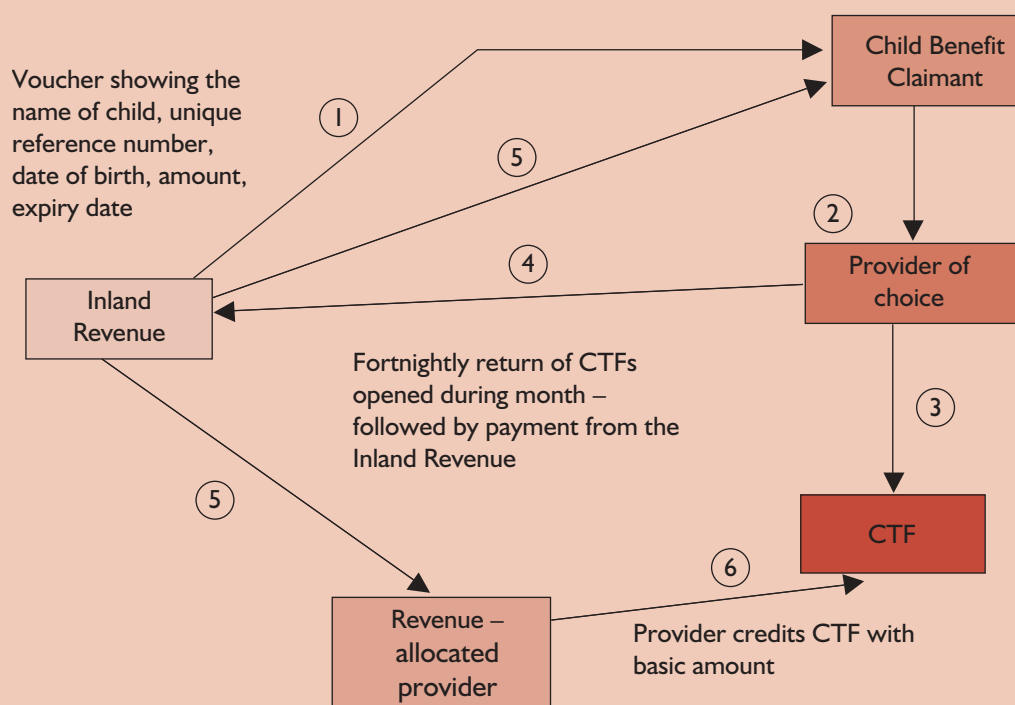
Voucher showing the name of child, unique reference number, date of birth, amount, expiry date

1

5

Child Benefit Claimant

2

4

Inland Revenue

Provider of choice

Fortnightly return of CTFs opened during month – followed by payment from the Inland Revenue

3

5

CTF

6

Revenue – allocated provider

Provider credits CTF with basic amount